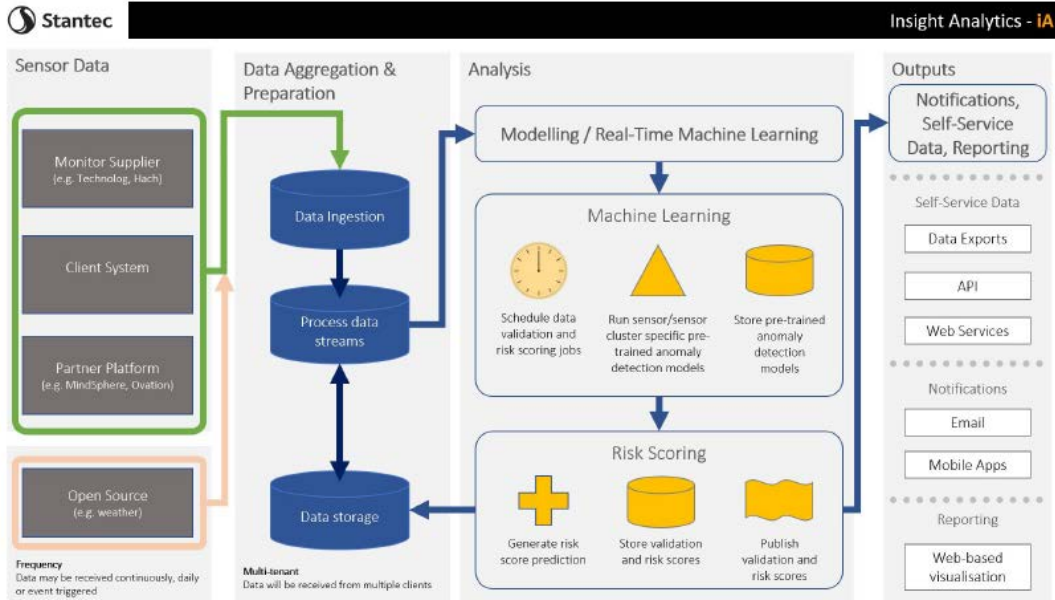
Stantec

Insight Analytics - iA

Sensor Data

Monitor Supplier
(e.g. Technolog, Hach)

Client System

Partner Platform
(e.g. MindSphere, Ovation)

Open Source
(e.g. weather)

Frequency
Data may be received continuously, daily or event triggered

Data Aggregation & Preparation

Data Ingestion

Process data streams

Data storage

Multi-tenant
Data will be received from multiple clients

Analysis

Modelling / Real-Time Machine Learning

Machine Learning

Schedule data validation and risk scoring jobs

Run sensor/sensor cluster specific pre-trained anomaly detection models

Store pre-trained anomaly detection models

Risk Scoring

Generate risk score prediction

Store validation and risk scores

Publish validation and risk scores

Outputs

Notifications, Self-Service Data, Reporting

Self-Service Data

Data Exports

API

Web Services

Notifications

Email

Mobile Apps

Reporting

Web-based visualisation